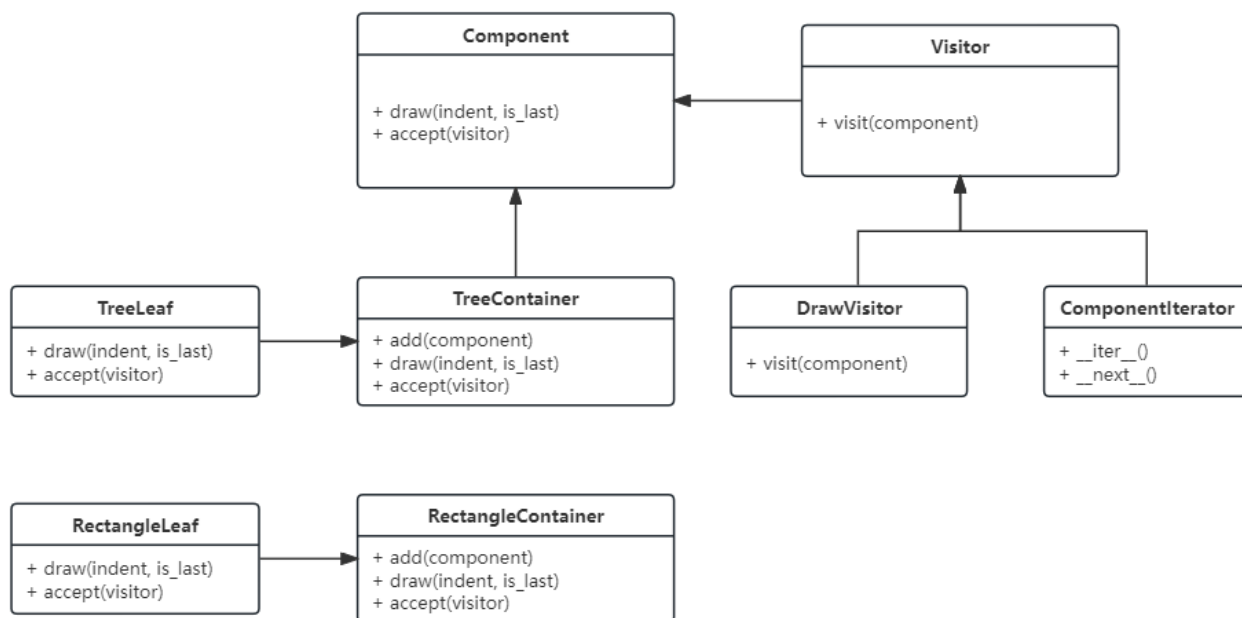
Component

+ draw(indent, is_last)
+ accept(visitor)

Visitor

+ visit(component)

TreeLeaf

+ draw(indent, is_last)
+ accept(visitor)

TreeContainer

+ add(component)
+ draw(indent, is_last)
+ accept(visitor)

DrawVisitor

+ visit(component)

ComponentIterator

+ __iter__()
+ __next__()

RectangleLeaf

+ draw(indent, is_last)
+ accept(visitor)

RectangleContainer

+ add(component)
+ draw(indent, is_last)
+ accept(visitor)